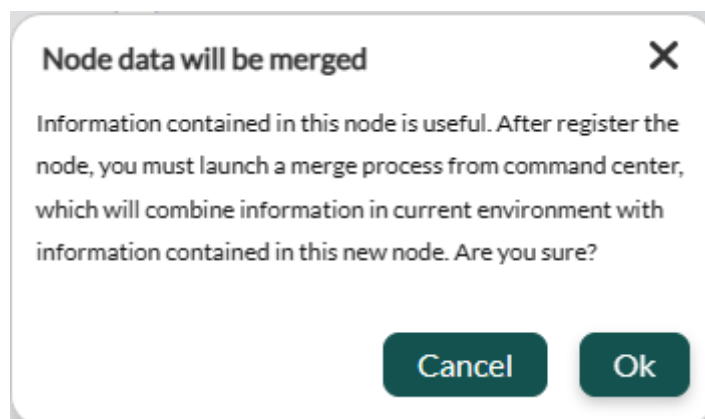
Node data will be merged

✕

Information contained in this node is useful. After register the node, you must launch a merge process from command center, which will combine information in current environment with information contained in this new node. Are you sure?

Cancel

Ok